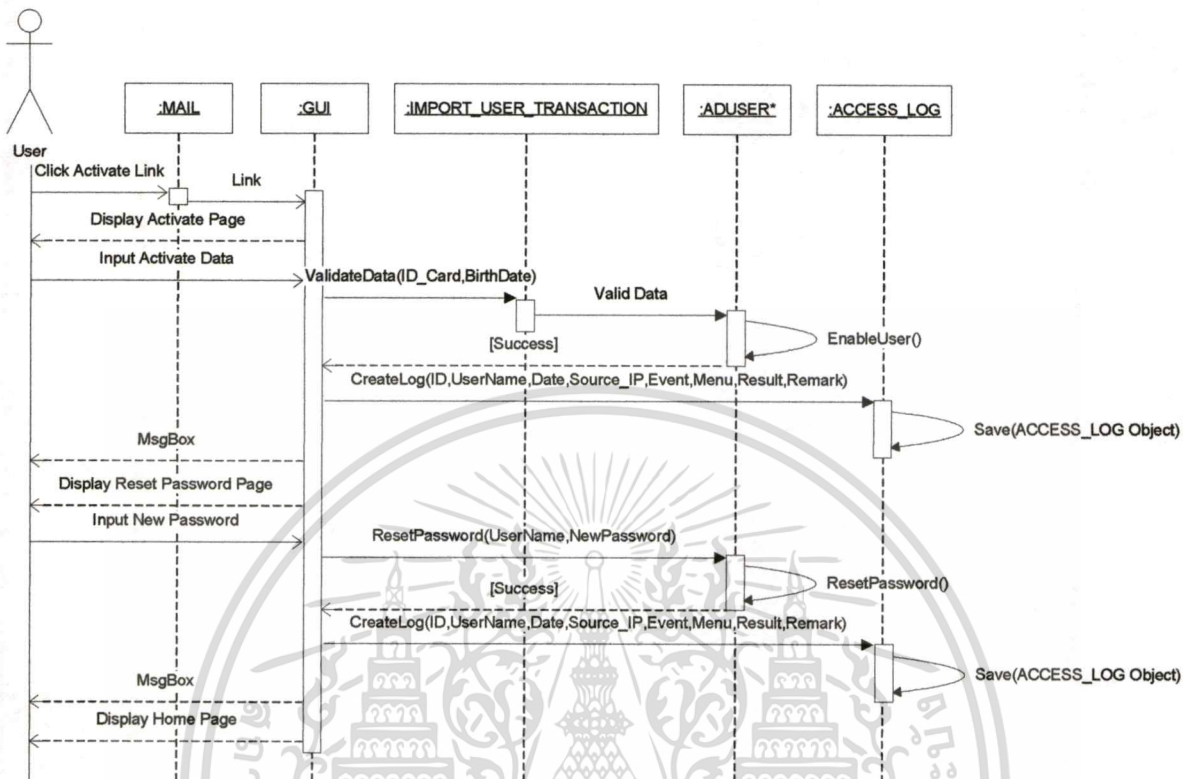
User

:MAIL

:GUI

:IMPORT_USER_TRANSACTION

:ADUSER*

:ACCESS_LOG

Click Activate Link

Link

Display Activate Page

Input Activate Data

ValidateData(ID_Card,BirthDate)

Valid Data

EnableUser()

[Success]

CreateLog(ID,UserName,Date,Source_IP,Event,Menu,Result,Remark)

Save(ACCESS_LOG Object)

MsgBox

Display Reset Password Page

Input New Password

ResetPassword(UserName,NewPassword)

ResetPassword()

[Success]

CreateLog(ID,UserName,Date,Source_IP,Event,Menu,Result,Remark)

Save(ACCESS_LOG Object)

MsgBox

Display Home Page